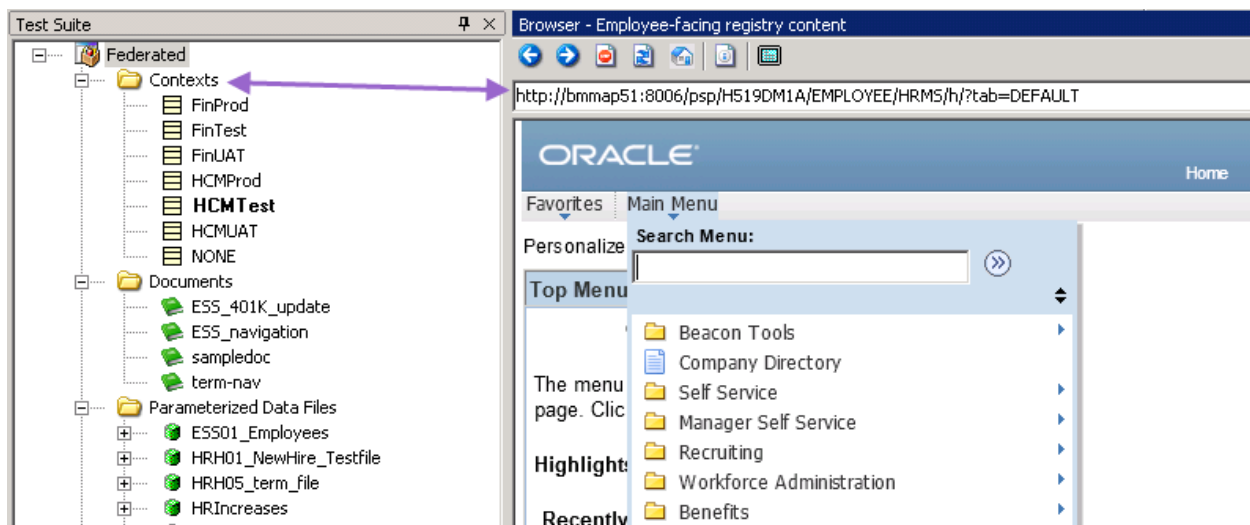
Test Suite

Federated
Contexts
FinProd
FinTest
FinUAT
HCMProd
HCMTest
HCMUAT
NONE
Documents
ESS_401K_update
ESS_navigation
sampledoc
term-nav
Parameterized Data Files
ESS01_Employees
HRH01_NewHire_Testfile
HRH05_term_file
HRIncreases

Browser - Employee-facing registry content

http://bmmap51:8006/psp/H519DM1A/EMPLOYEE/HRMS/h/?tab=DEFAULT

ORACLE
Home

Favorites Main Menu

Personalize

Top Menu

The menu
page. Clic

Highlights

Recently

Search Menu:

Beacon Tools
Company Directory
Self Service
Manager Self Service
Recruiting
Workforce Administration
Benefits